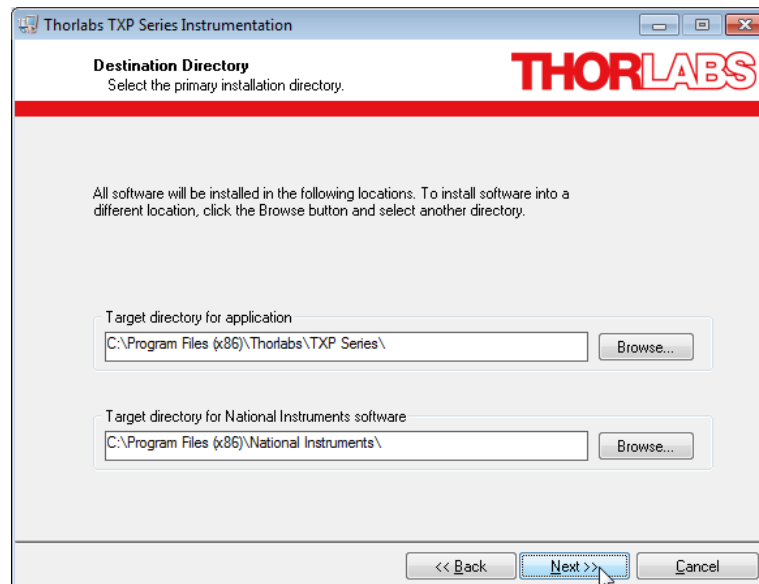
Thorlabs TXP Series Instrumentation

Destination Directory
Select the primary installation directory.

THORLABS

All software will be installed in the following locations. To install software into a different location, click the Browse button and select another directory.

Target directory for application
C:\Program Files (x86)\Thorlabs\TXP Series\
Browse...

Target directory for National Instruments software
C:\Program Files (x86)\National Instruments\
Browse...

<< Back
Next >>
Cancel